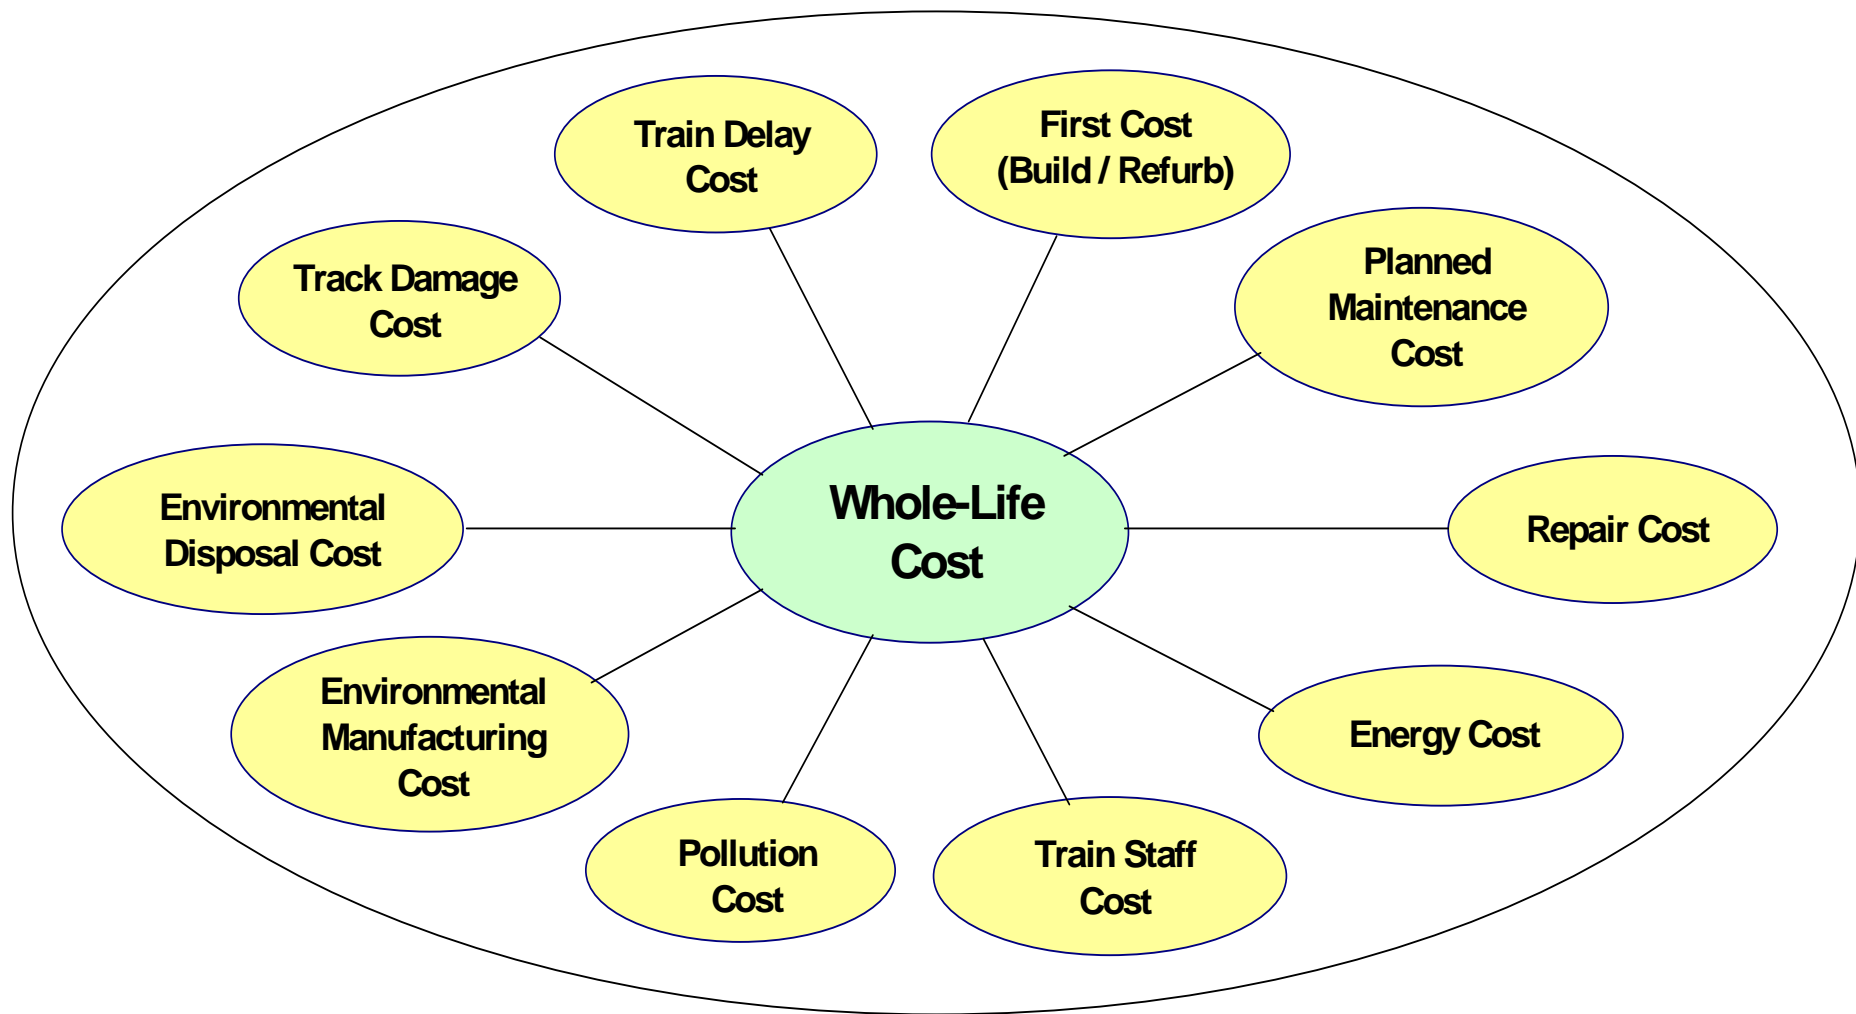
Train Delay Cost

First Cost (Build / Refurb)

Track Damage Cost

Planned Maintenance Cost

Environmental Disposal Cost

Whole-Life Cost

Repair Cost

Environmental Manufacturing Cost

Energy Cost

Pollution Cost

Train Staff Cost